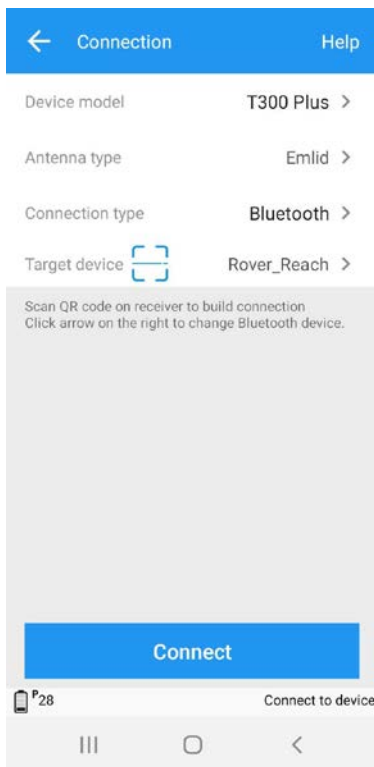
Connection

Help

Device model T300 Plus >

Antenna type Emlid >

Connection type Bluetooth >

Target device Rover_Reach >

Scan QR code on receiver to build connection
Click arrow on the right to change Bluetooth device.

Connect

P 28

Connect to device